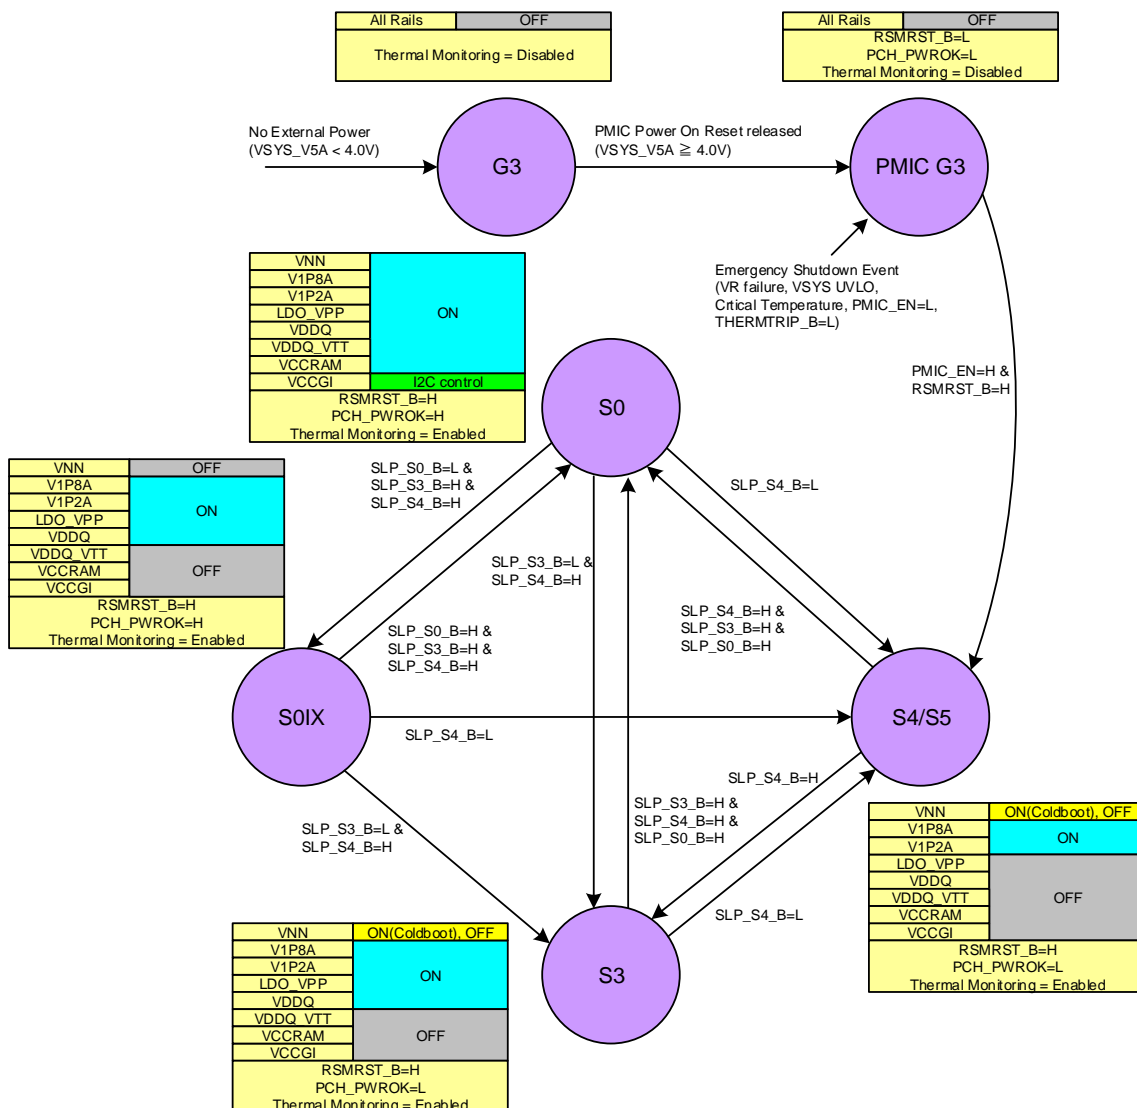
| All Rails | OFF |
|---|---|
| Thermal Monitoring = Disabled | |

| All Rails | OFF |
|---|---|
| RSMRST_B=L PCH_PWROK=L Thermal Monitoring = Disabled | |

No External Power (VSYS_V5A < 4.0V)

G3

PMIC Power On Reset released (VSYS_V5A ≧ 4.0V)

PMIC G3

Emergency Shutdown Event (VR failure, VSYS UVLO, Crtical Temperature, PMIC_EN=L, THERMTRIP_B=L)

PMIC_EN=H & RSMRST_B=H

| VNN | ON |
|---|---|
| V1P8A | |
| V1P2A | |
| LDO_VPP | |
| VDDQ | |
| VDDQ_VTT | |
| VCCRAM | |
| VCCGI | I2C control |
| RSMRST_B=H PCH_PWROK=H Thermal Monitoring = Enabled | |

S0

| VNN | OFF |
|---|---|
| V1P8A | ON |
| V1P2A | |
| LDO_VPP | |
| VDDQ | |
| VDDQ_VTT | OFF |
| VCCRAM | |
| VCCGI | |
| RSMRST_B=H PCH_PWROK=H Thermal Monitoring = Enabled | |

SLP_S0_B=L & SLP_S3_B=H & SLP_S4_B=H

SLP_S3_B=L & SLP_S4_B=H

SLP_S4_B=L

SLP_S4_B=H & SLP_S3_B=H & SLP_S0_B=H

SLP_S0_B=H & SLP_S3_B=H & SLP_S4_B=H

S0IX

SLP_S4_B=L

S4/S5

SLP_S4_B=H

SLP_S3_B=H & SLP_S4_B=H & SLP_S0_B=H

SLP_S3_B=L & SLP_S4_B=H

SLP_S4_B=L

| VNN | ON(Coldboot), OFF |
|---|---|
| V1P8A | ON |
| V1P2A | |
| LDO_VPP | OFF |
| VDDQ | |
| VDDQ_VTT | |
| VCCRAM | |
| VCCGI | |
| RSMRST_B=H PCH_PWROK=L Thermal Monitoring = Enabled | |

S3

| VNN | ON(Coldboot), OFF |
|---|---|
| V1P8A | ON |
| V1P2A | |
| LDO_VPP | |
| VDDQ | |
| VDDQ_VTT | OFF |
| VCCRAM | |
| VCCGI | |
| RSMRST_B=H PCH_PWROK=L Thermal Monitoring = Enabled | |